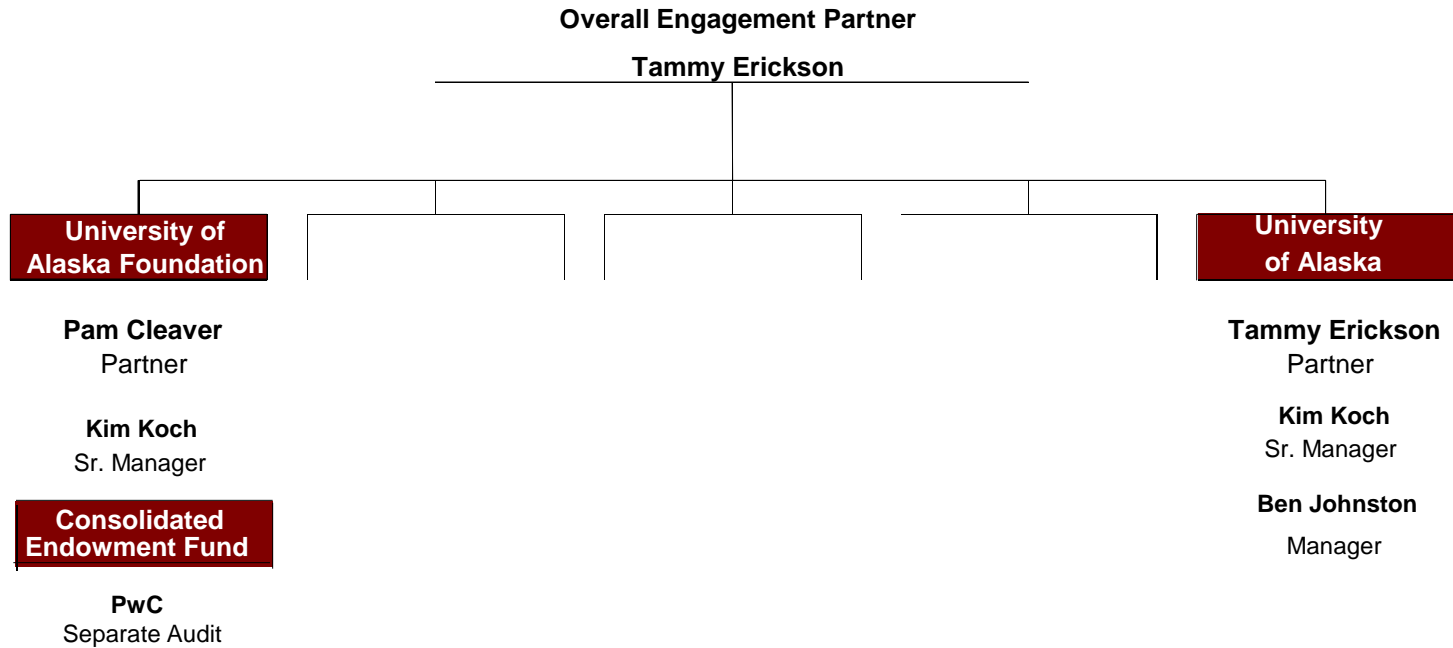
Overall Engagement Partner

Tammy Erickson

University of Alaska Foundation

Pam Cleaver
Partner

Kim Koch
Sr. Manager

Consolidated Endowment Fund

PwC
Separate Audit

University of Alaska

Tammy Erickson
Partner

Kim Koch
Sr. Manager

Ben Johnston
Manager